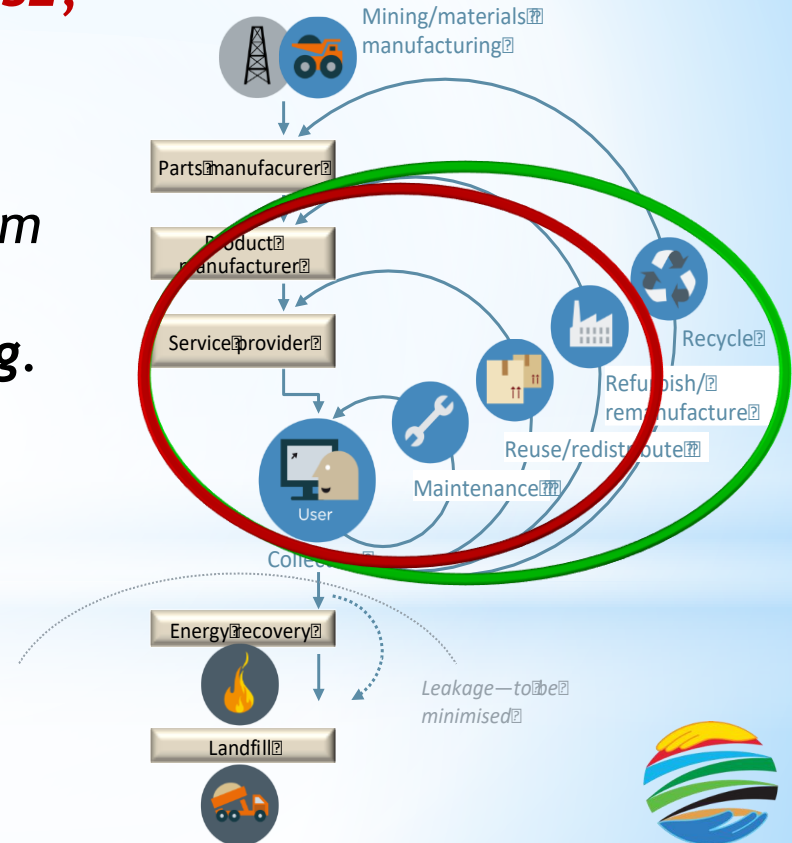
m

g.

Mining/materials manufacturing

Parts manufacurer

Product manufacturer

Service provider

User

Maintenance

Reuse/redistribute

Refurbish/ remanufacture

Recycle

Collect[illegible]

Energy recovery

Landfill

Leakage—to be minimised